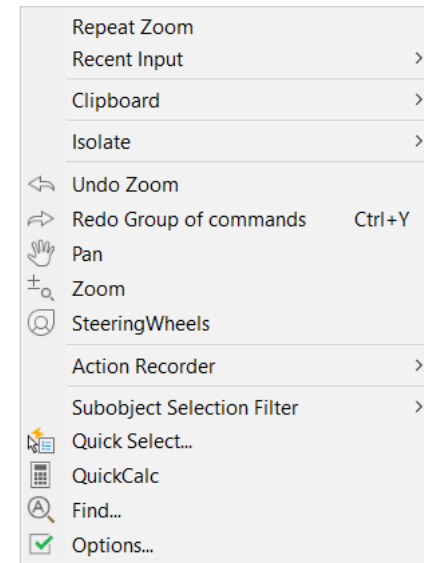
Repeat Zoom
Recent Input >
Clipboard >
Isolate >
Undo Zoom
Redo Group of commands Ctrl+Y
Pan
Zoom
SteeringWheels
Action Recorder >
Subobject Selection Filter >
Quick Select...
QuickCalc
Find...
Options...